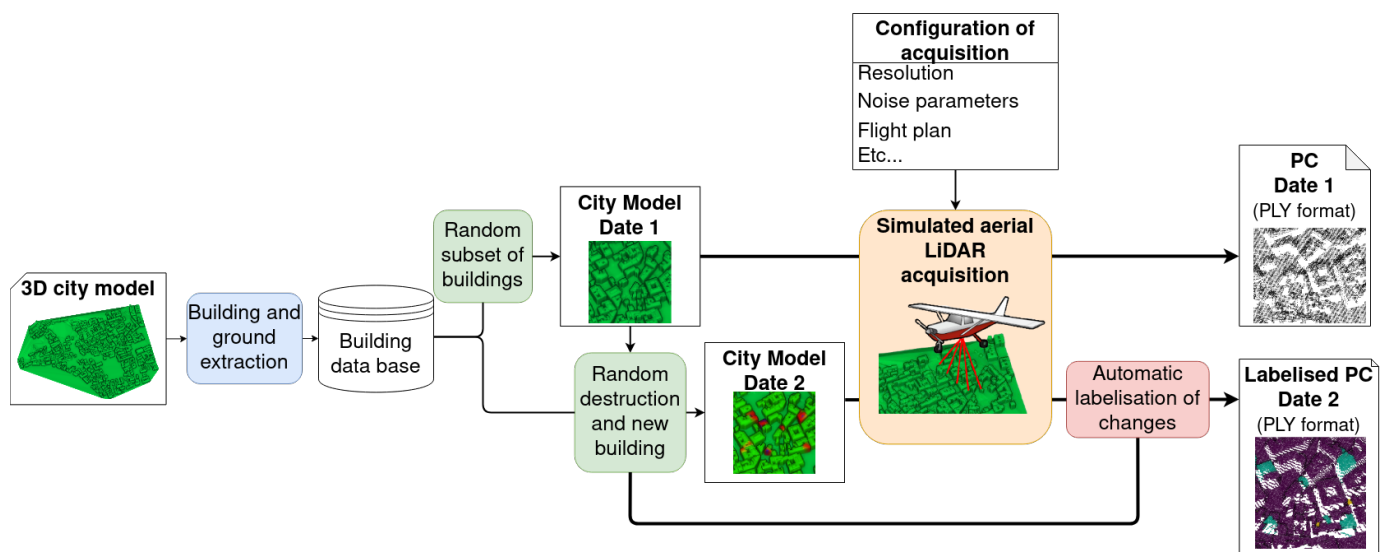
Configuration of acquisition
Resolution
Noise parameters
Flight plan
Etc...

3D city model

Building and ground extraction

Building data base

Random subset of buildings

City Model Date 1

Random destruction and new building

City Model Date 2

Simulated aerial LiDAR acquisition

Automatic labelisation of changes

PC Date 1 (PLY format)

Labelised PC Date 2 (PLY format)